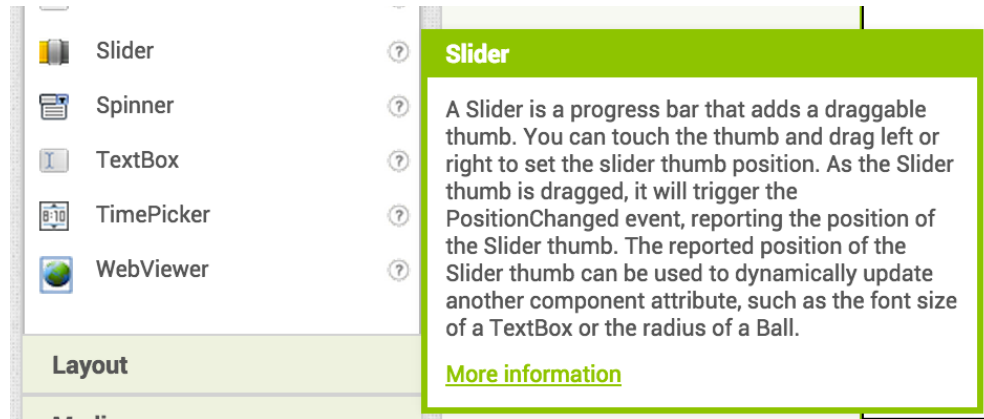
Slider ?

Spinner ?

TextBox ?

TimePicker ?

WebViewer ?

Layout

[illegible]

Slider

A Slider is a progress bar that adds a draggable thumb. You can touch the thumb and drag left or right to set the slider thumb position. As the Slider thumb is dragged, it will trigger the PositionChanged event, reporting the position of the Slider thumb. The reported position of the Slider thumb can be used to dynamically update another component attribute, such as the font size of a TextBox or the radius of a Ball.

More information